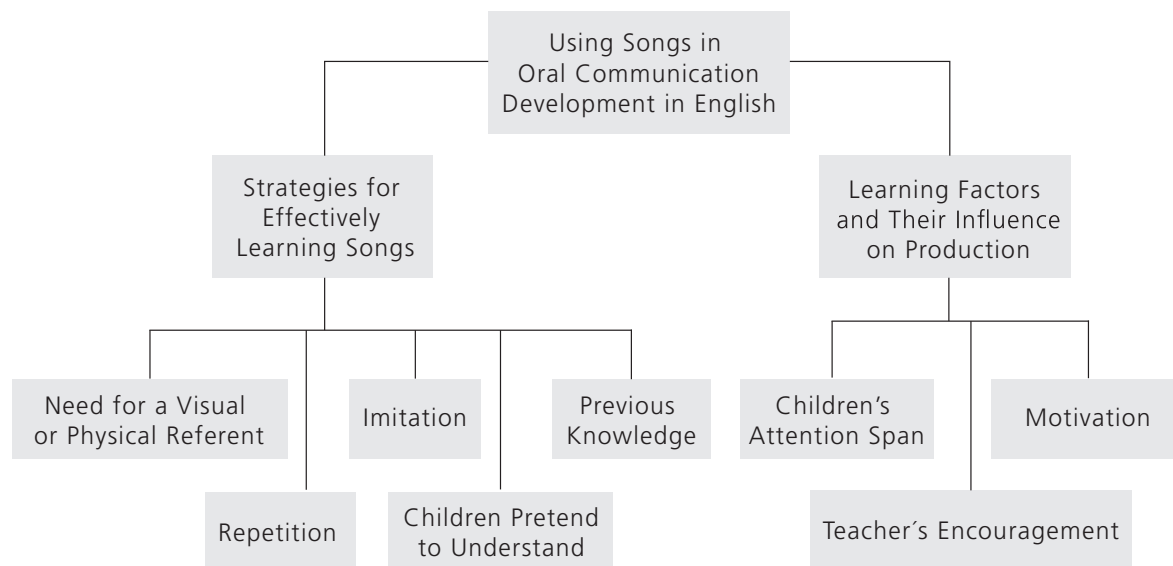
Using Songs in Oral Communication Development in English

Strategies for Effectively Learning Songs

Learning Factors and Their Influence on Production

Need for a Visual or Physical Referent

Imitation

Previous Knowledge

Repetition

Children Pretend to Understand

Children's Attention Span

Motivation

Teacher´s Encouragement